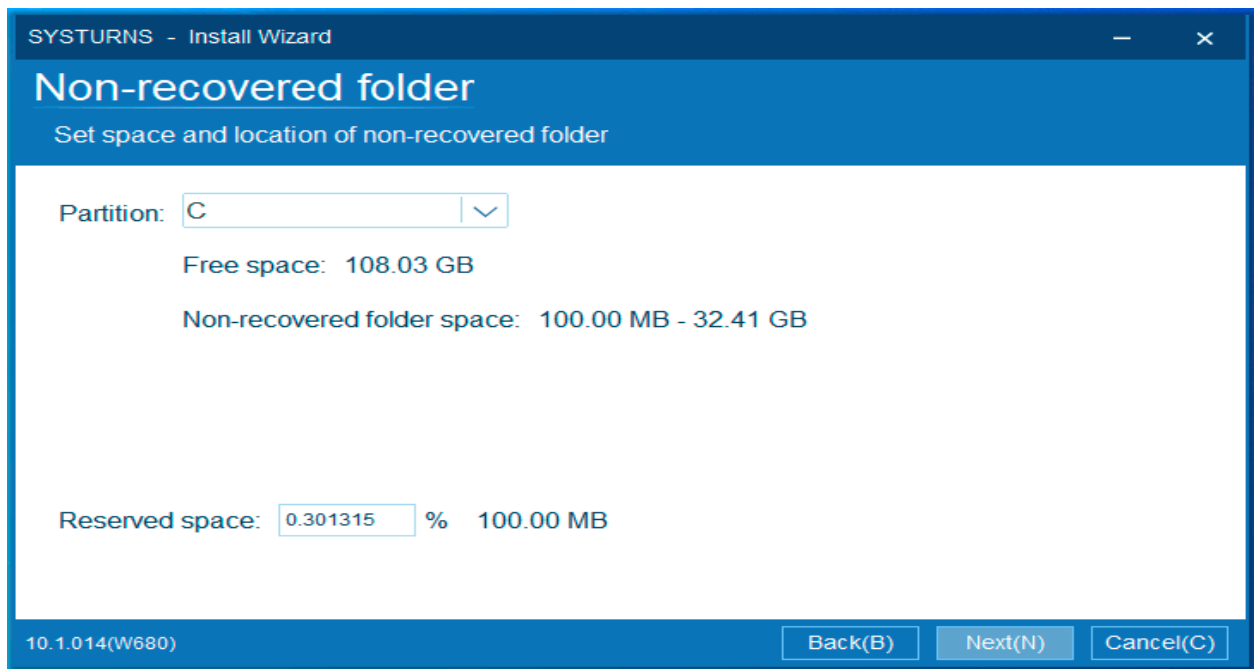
SYSTURNS - Install Wizard

Non-recovered folder

Set space and location of non-recovered folder

Partition: C

Free space: 108.03 GB

Non-recovered folder space: 100.00 MB - 32.41 GB

Reserved space: 0.301315 % 100.00 MB

10.1.014(W680)

Back(B) Next(N) Cancel(C)